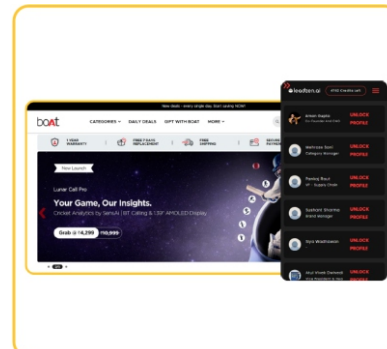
New deals - every single day. Start saving NOW!

boAt

CATEGORIES DAILY DEALS GIFT WITH BOAT MORE

1 YEAR WARRANTY

FREE 7 DAYS REPLACEMENT

FREE SHIPPING

SECURE PAYMENTS

New Launch

Lunar Call Pro

Your Game, Our Insights.

Cricket Analytics by Sensfy | BT Calling & 1.96" AMOLED Display

Grab @ ₹4,299 ₹15,999

leadfern.ai

Aman Gupta
Co-Founder and CMO
UNLOCK PROFILE

Abhinav Jain
Category Manager
UNLOCK PROFILE

Pankaj Rout
VP - Supply Chain
UNLOCK PROFILE

Siddhant Sharma
Brand Manager
UNLOCK PROFILE

Riya Wadhawan
UNLOCK PROFILE

Vice President
UNLOCK PROFILE